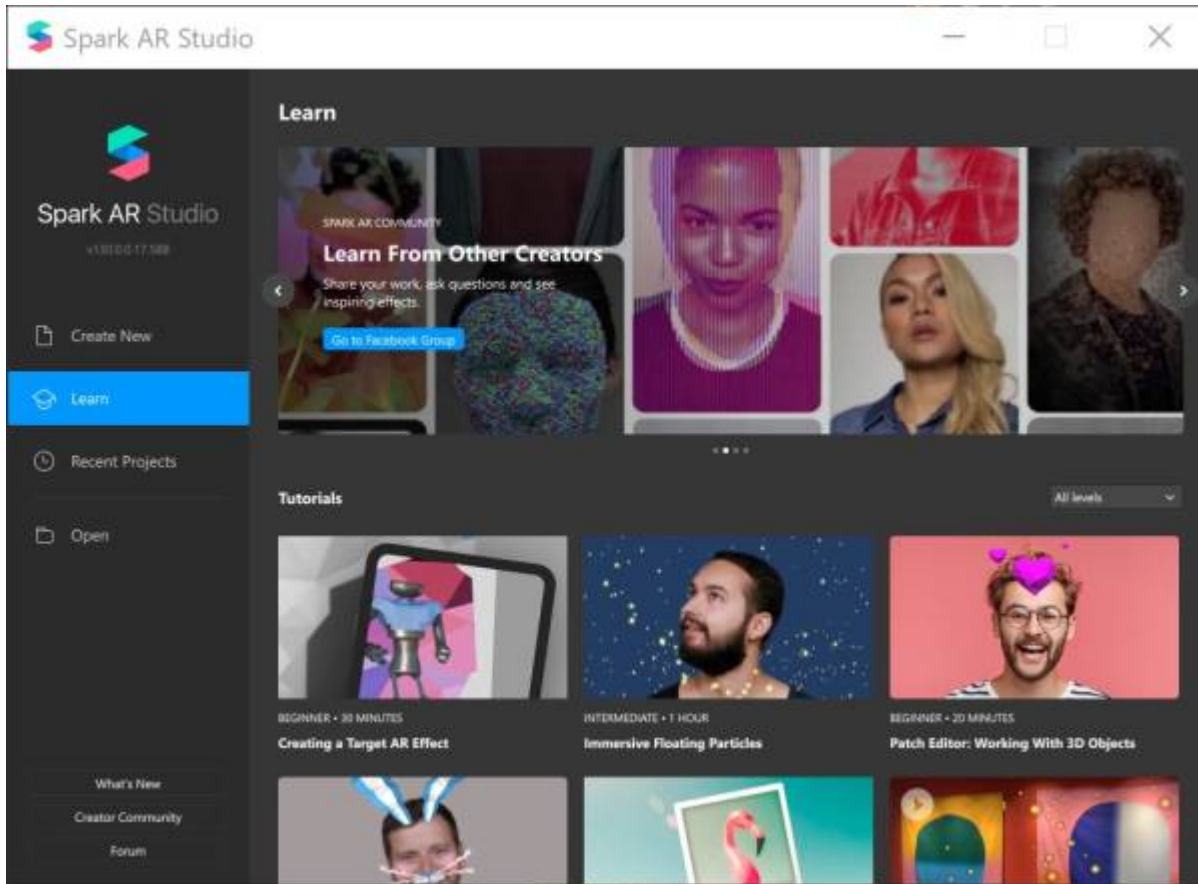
Spark AR Studio

Spark AR Studio

v130.0.0.17.588

Create New

Learn

Recent Projects

Open

What's New

Creator Community

Forum

Learn

SPARK AR COMMUNITY

Learn From Other Creators

Share your work, ask questions and see inspiring effects.

Go to Facebook Group

Tutorials

All levels

BEGINNER • 30 MINUTES

Creating a Target AR Effect

INTERMEDIATE • 1 HOUR

Immersive Floating Particles

BEGINNER • 20 MINUTES

Patch Editor: Working With 3D Objects